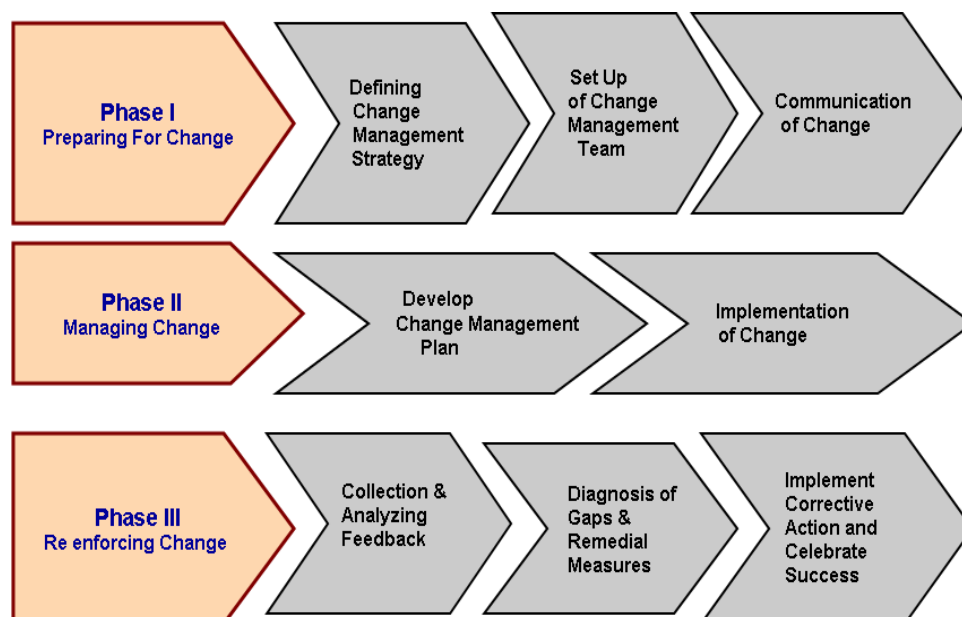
Phase I
Preparing For Change

Defining Change Management Strategy

Set Up of Change Management Team

Communication of Change

Phase II
Managing Change

Develop Change Management Plan

Implementation of Change

Phase III
Re enforcing Change

Collection & Analyzing Feedback

Diagnosis of Gaps & Remedial Measures

Implement Corrective Action and Celebrate Success